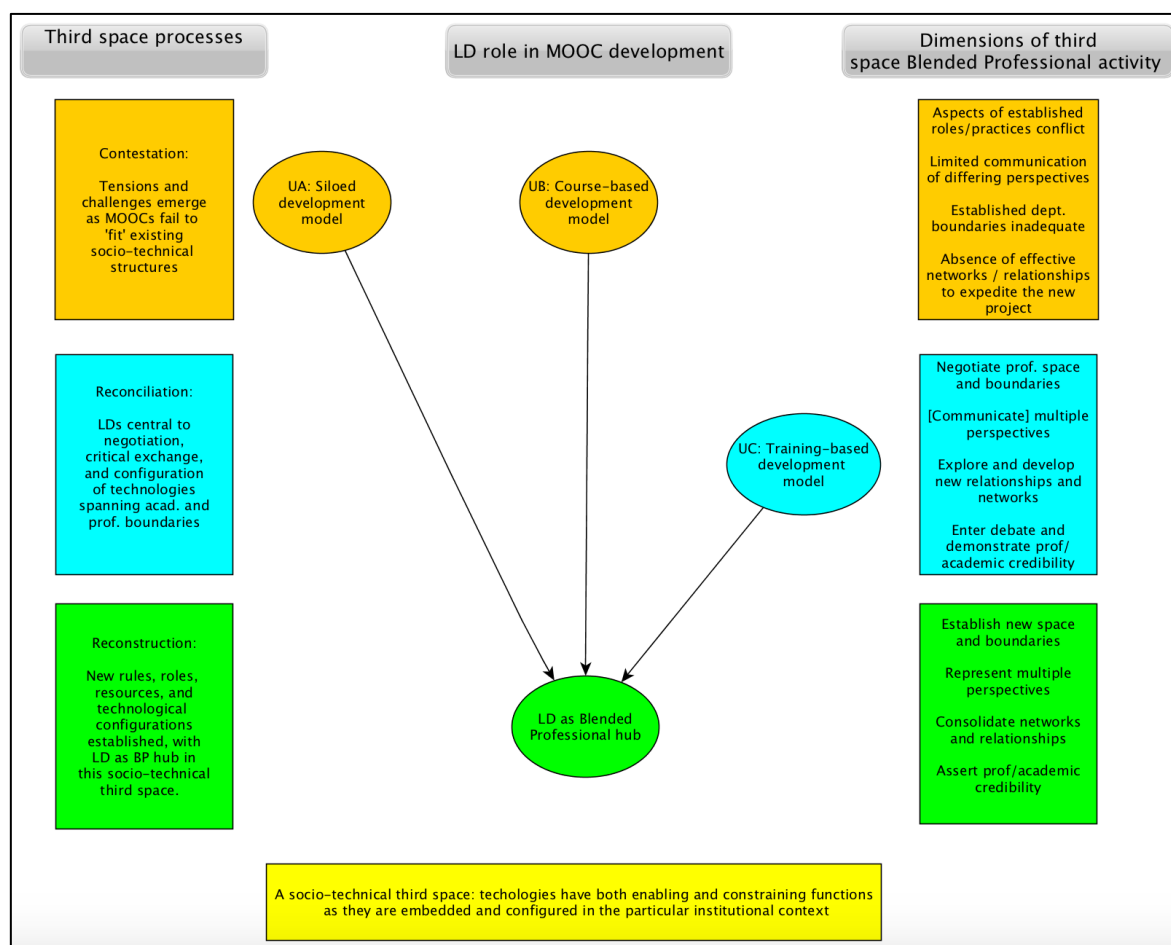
Third space processes

LD role in MOOC development

Dimensions of third space Blended Professional activity

Contestation:

Tensions and challenges emerge as MOOCs fail to 'fit' existing socio-technical structures

UA: Siloed development model

UB: Course-based development model

Aspects of established roles/practices conflict

Limited communication of differing perspectives

Established dept. boundaries inadequate

Absence of effective networks / relationships to expedite the new project

Reconciliation:

LDs central to negotiation, critical exchange, and configuration of technologies spanning acad. and prof. boundaries

UC: Training-based development model

Negotiate prof. space and boundaries

[Communicate] multiple perspectives

Explore and develop new relationships and networks

Enter debate and demonstrate prof/ academic credibility

Reconstruction:

New rules, roles, resources, and technological configurations established, with LD as BP hub in this socio-technical third space.

LD as Blended Professional hub

Establish new space and boundaries

Represent multiple perspectives

Consolidate networks and relationships

Assert prof/academic credibility

A socio-technical third space: techologies have both enabling and constraining functions as they are embedded and configured in the particular institutional context